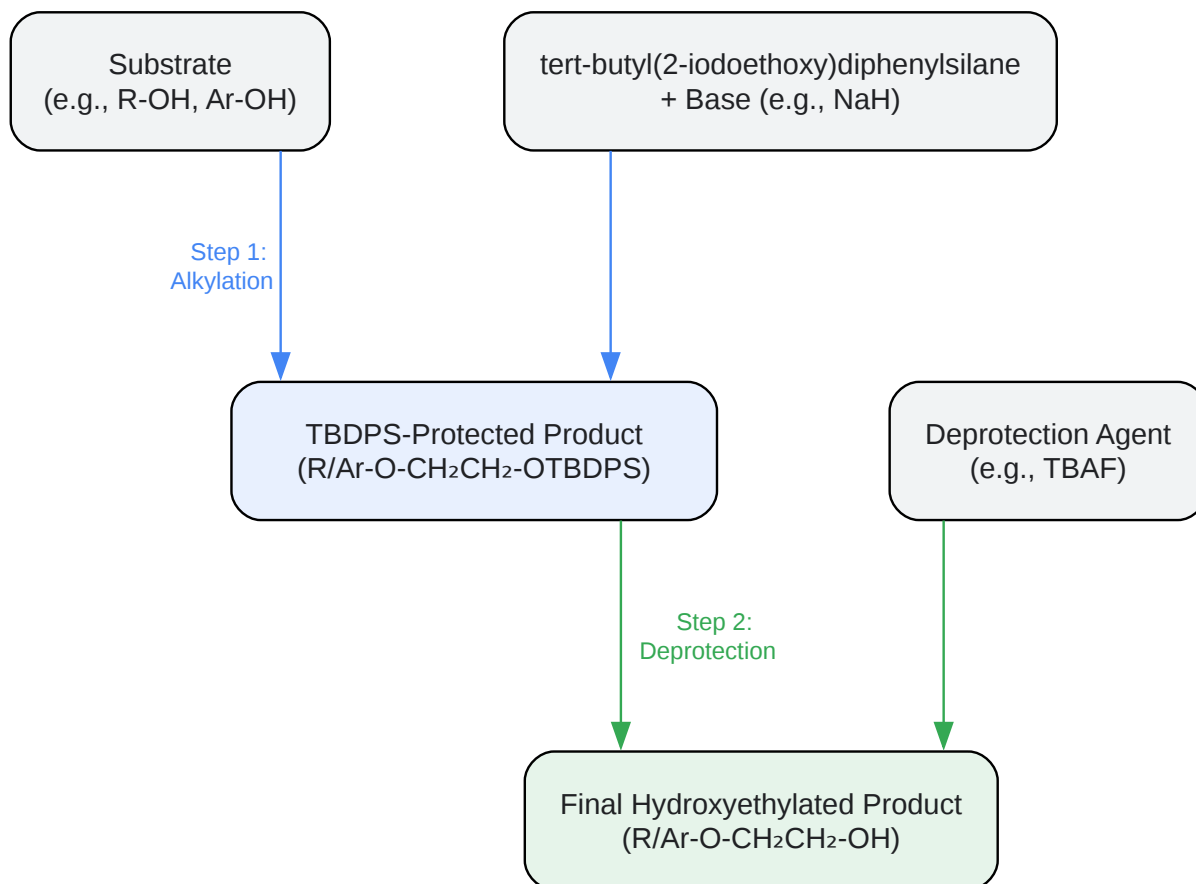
Substrate
(e.g., R-OH, Ar-OH)

tert-butyl(2-iodoethoxy)diphenylsilane
+ Base (e.g., NaH)

Step 1:
Alkylation

TBDPS-Protected Product
(R/Ar-O-$CH_2CH_2$-OTBDPS)

Deprotection Agent
(e.g., TBAF)

Step 2:
Deprotection

Final Hydroxyethylated Product
(R/Ar-O-$CH_2CH_2$-OH)